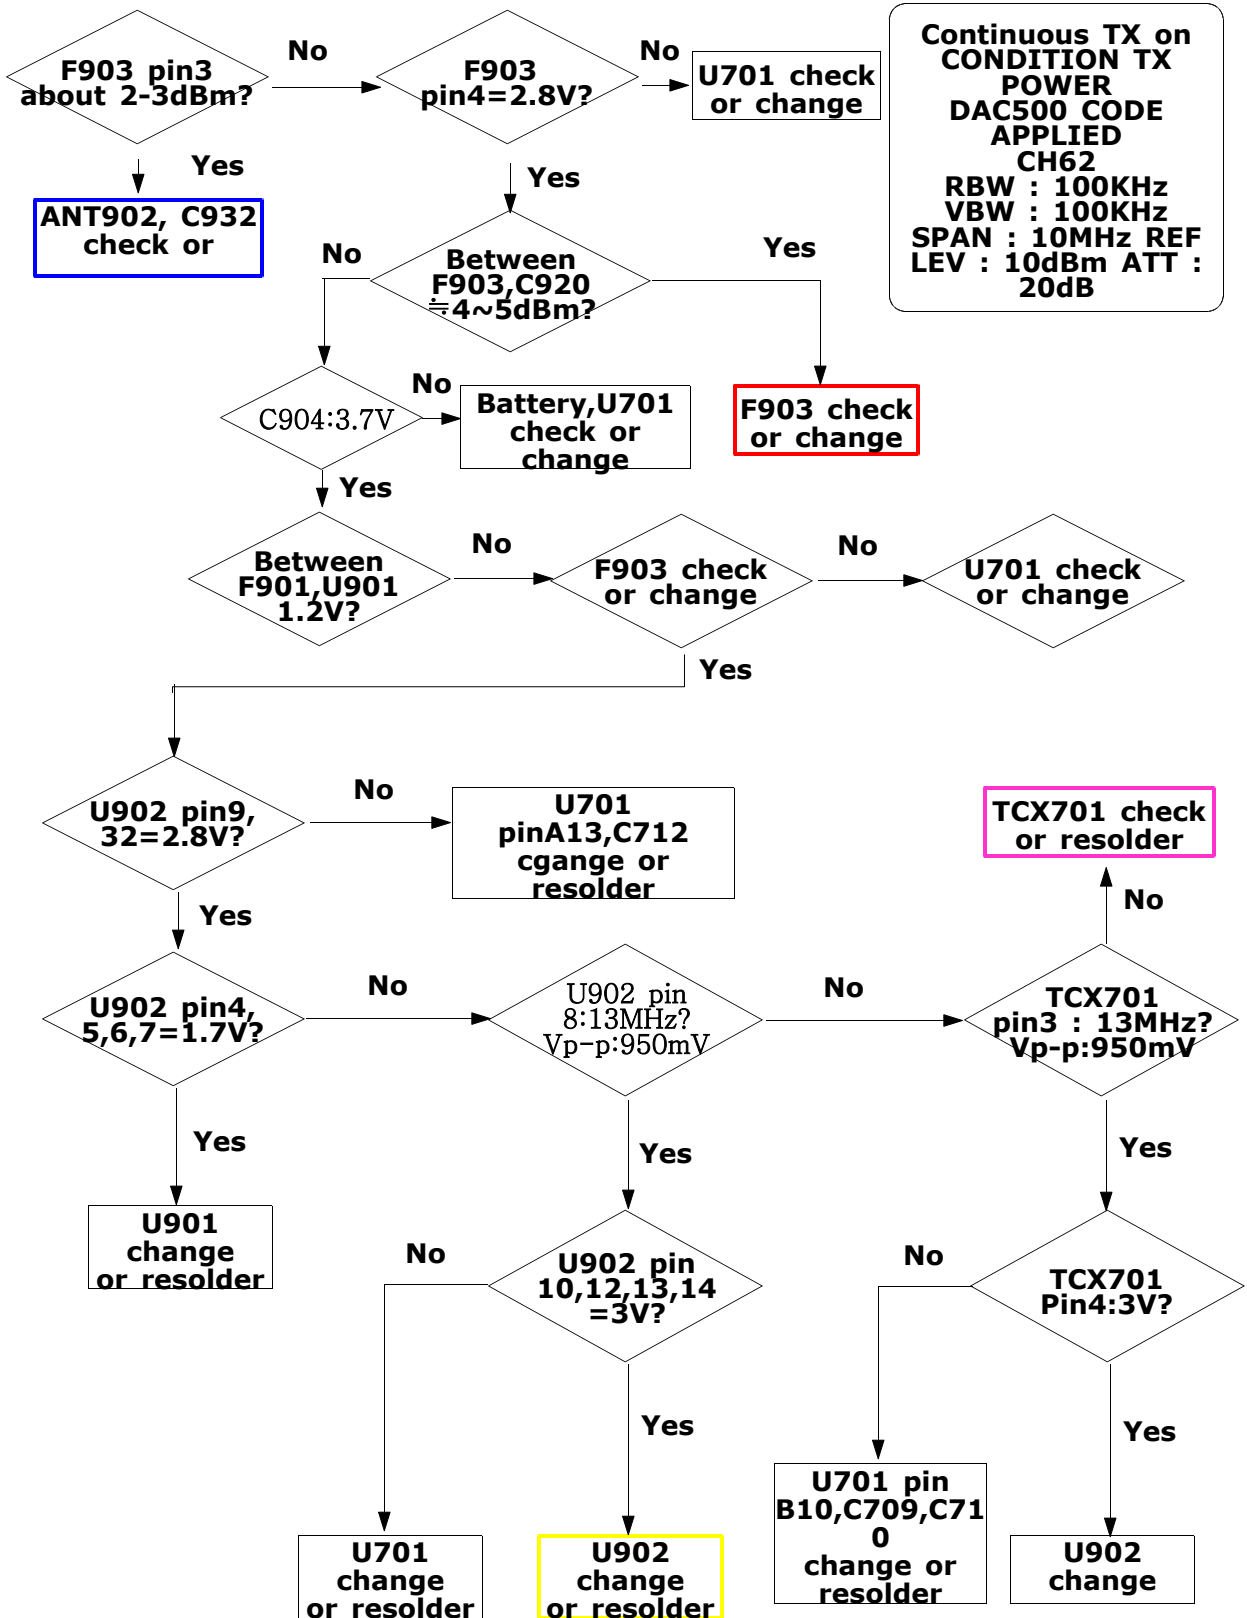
F903 pin3 about 2-3dBm?

No

F903 pin4=2.8V?

No

U701 check or change

Continuous TX on CONDITION TX POWER DAC500 CODE APPLIED CH62 RBW : 100KHz VBW : 100KHz SPAN : 10MHz REF LEV : 10dBm ATT : 20dB

Yes

ANT902, C932 check or

Yes

No

Between F903,C920 ≒4~5dBm?

Yes

No

C904:3.7V

Battery,U701 check or change

F903 check or change

Yes

Between F901,U901 1.2V?

No

F903 check or change

No

U701 check or change

Yes

U902 pin9, 32=2.8V?

No

U701 pinA13,C712 cgange or resolder

TCX701 check or resolder

No

Yes

U902 pin4, 5,6,7=1.7V?

No

U902 pin 8:13MHz? Vp-p:950mV

No

TCX701 pin3 : 13MHz? Vp-p:950mV

Yes

Yes

Yes

U901 change or resolder

No

U902 pin 10,12,13,14 =3V?

No

TCX701 Pin4:3V?

Yes

Yes

U701 pin B10,C709,C710 change or resolder

U701 change or resolder

U902 change or resolder

U902 change